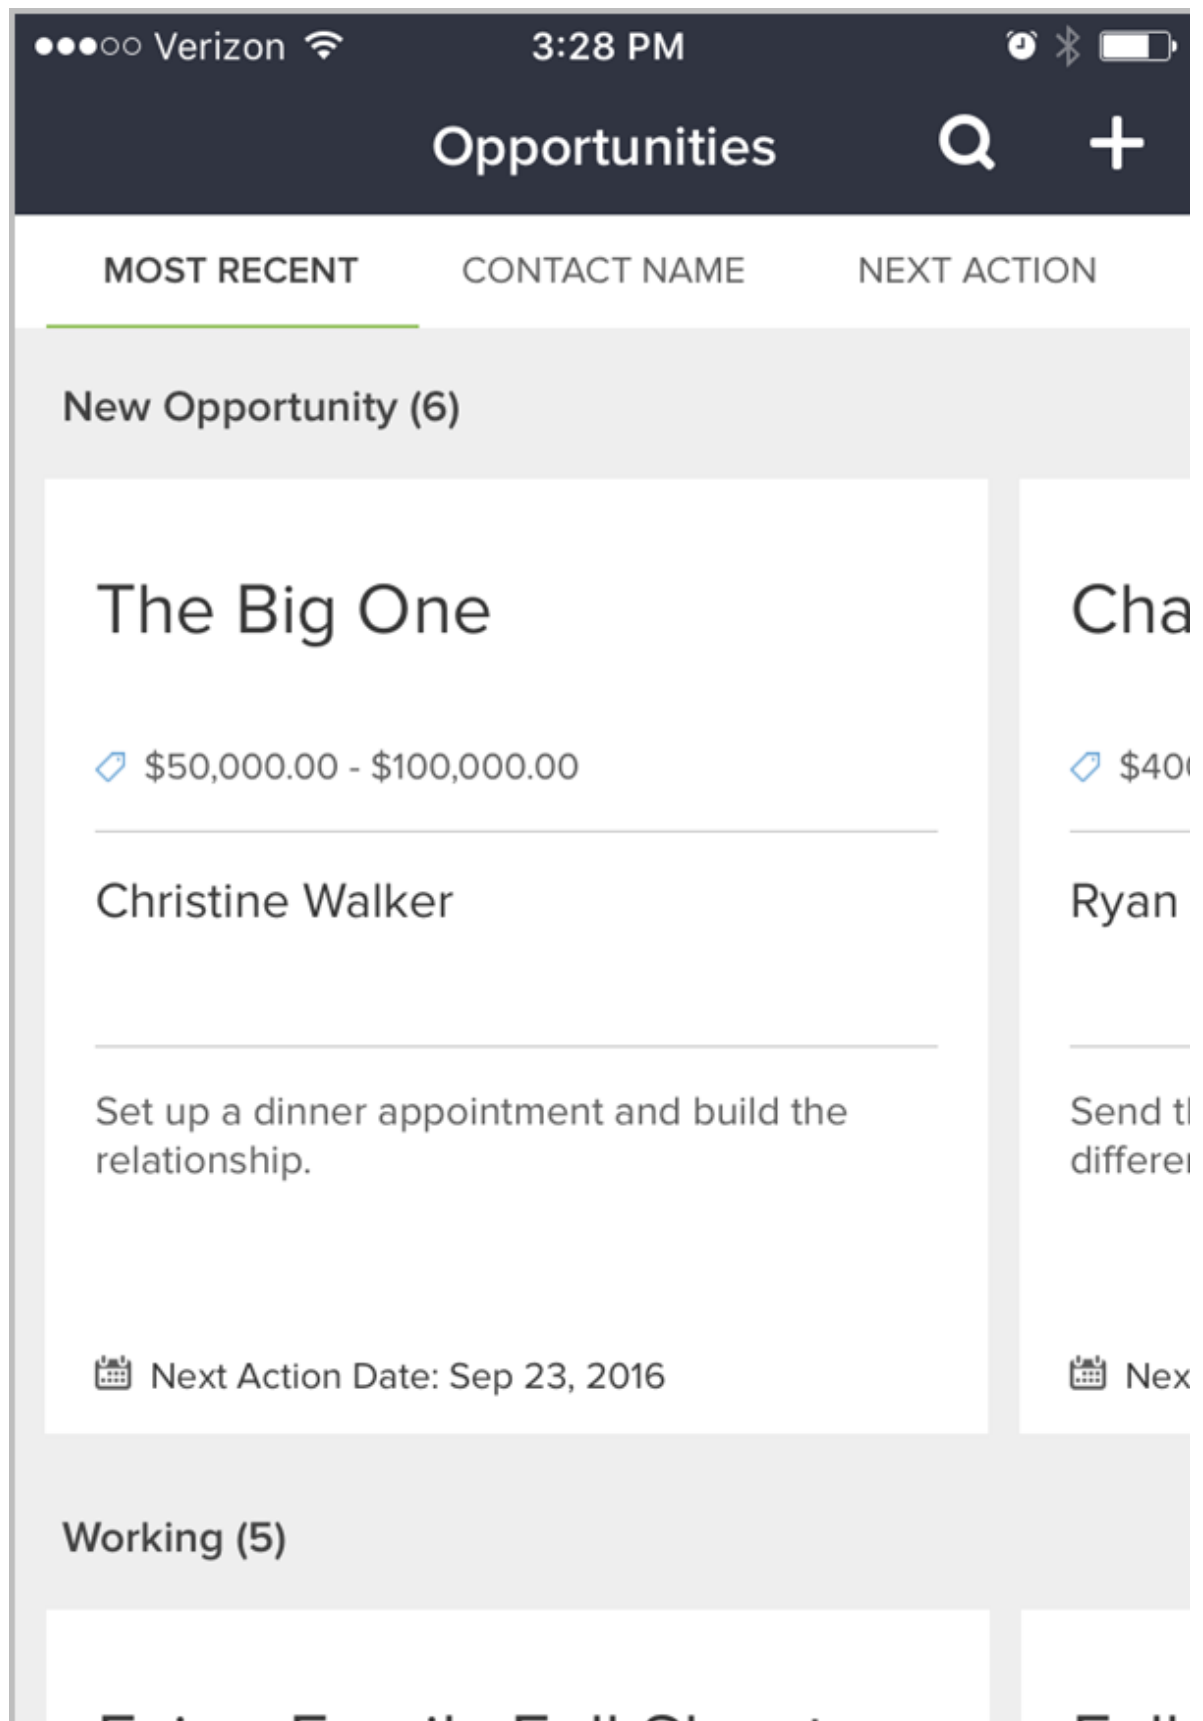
●●●○○ Verizon 3:28 PM

Opportunities

MOST RECENT CONTACT NAME NEXT ACTION

New Opportunity (6)

The Big One

$50,000.00 - $100,000.00

Christine Walker

Set up a dinner appointment and build the relationship.

Next Action Date: Sep 23, 2016

Cha

$40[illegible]

Ryan

Send t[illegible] differe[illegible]

Nex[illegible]

Working (5)

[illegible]